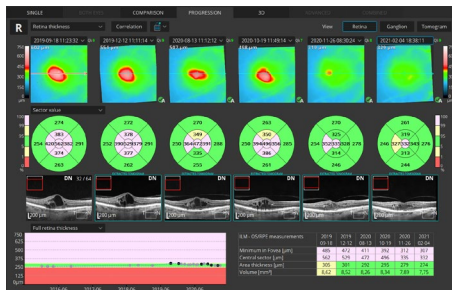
SINGLE COMPARISON PROGRESSION 3D

R Retina thickness Correlation View Retina Ganglion Tomogram

2019-09-18 11:23:32 2019-12-12 11:11:34 2020-08-13 11:12:12 2020-10-19 11:49:14 2020-11-26 08:30:24 2021-02-04 18:38:11

Sector value

272 278 270 271 272 261
383 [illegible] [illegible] 349 325 315
254 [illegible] 291 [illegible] 254 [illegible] 259 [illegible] 250 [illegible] 248 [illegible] 246 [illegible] 255
287 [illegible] 299 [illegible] 285 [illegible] 279
263 262 255 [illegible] 246 244

DN 10 / 64 DN DN DN DN DN

200 µm 200 µm 200 µm 200 µm 200 µm 200 µm

Full retina thickness

| ILM - OS/RPE measurements | 2019 09-18 | 2019 12-12 | 2020 08-13 | 2020 10-19 | 2020 11-26 | 2021 02-04 |
|---|---|---|---|---|---|---|
| Minimum in Fovea [µm] | 485 | 472 | 411 | 392 | 312 | 307 |
| Central sector [µm] | 562 | 529 | 472 | 496 | 395 | 332 |
| Area thickness [µm] | 305 | 301 | 292 | 293 | 279 | 274 |
| Volume [mm³] | 8,62 | 8,52 | 8,26 | 8,34 | 7,89 | 7,75 |

750 650 550 450 350 250 150 50
µm
2019-06 2019-12 2020-06 2020-12